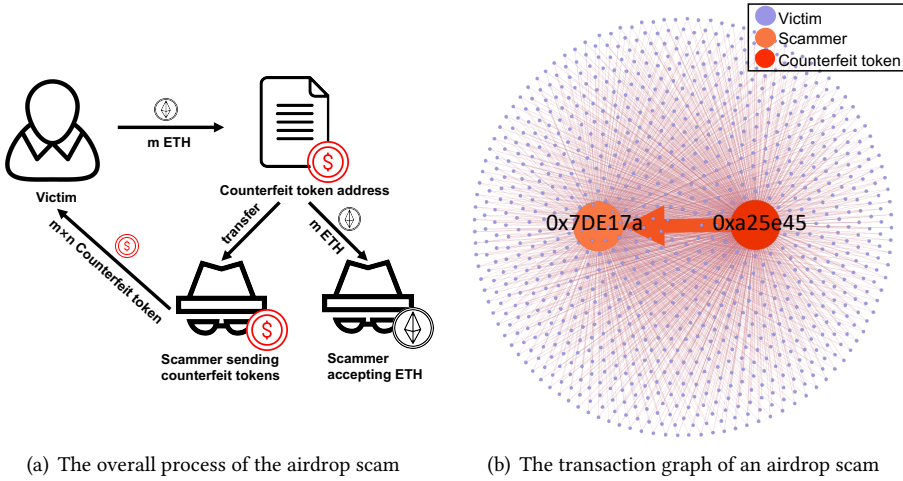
Victim

m ETH

Counterfeit token address

transfer

m ETH

m×n Counterfeit token

Scammer sending counterfeit tokens

Scammer accepting ETH

(a) The overall process of the airdrop scam

Victim
Scammer
Counterfeit token

0x7DE17a

0xa25e45

(b) The transaction graph of an airdrop scam